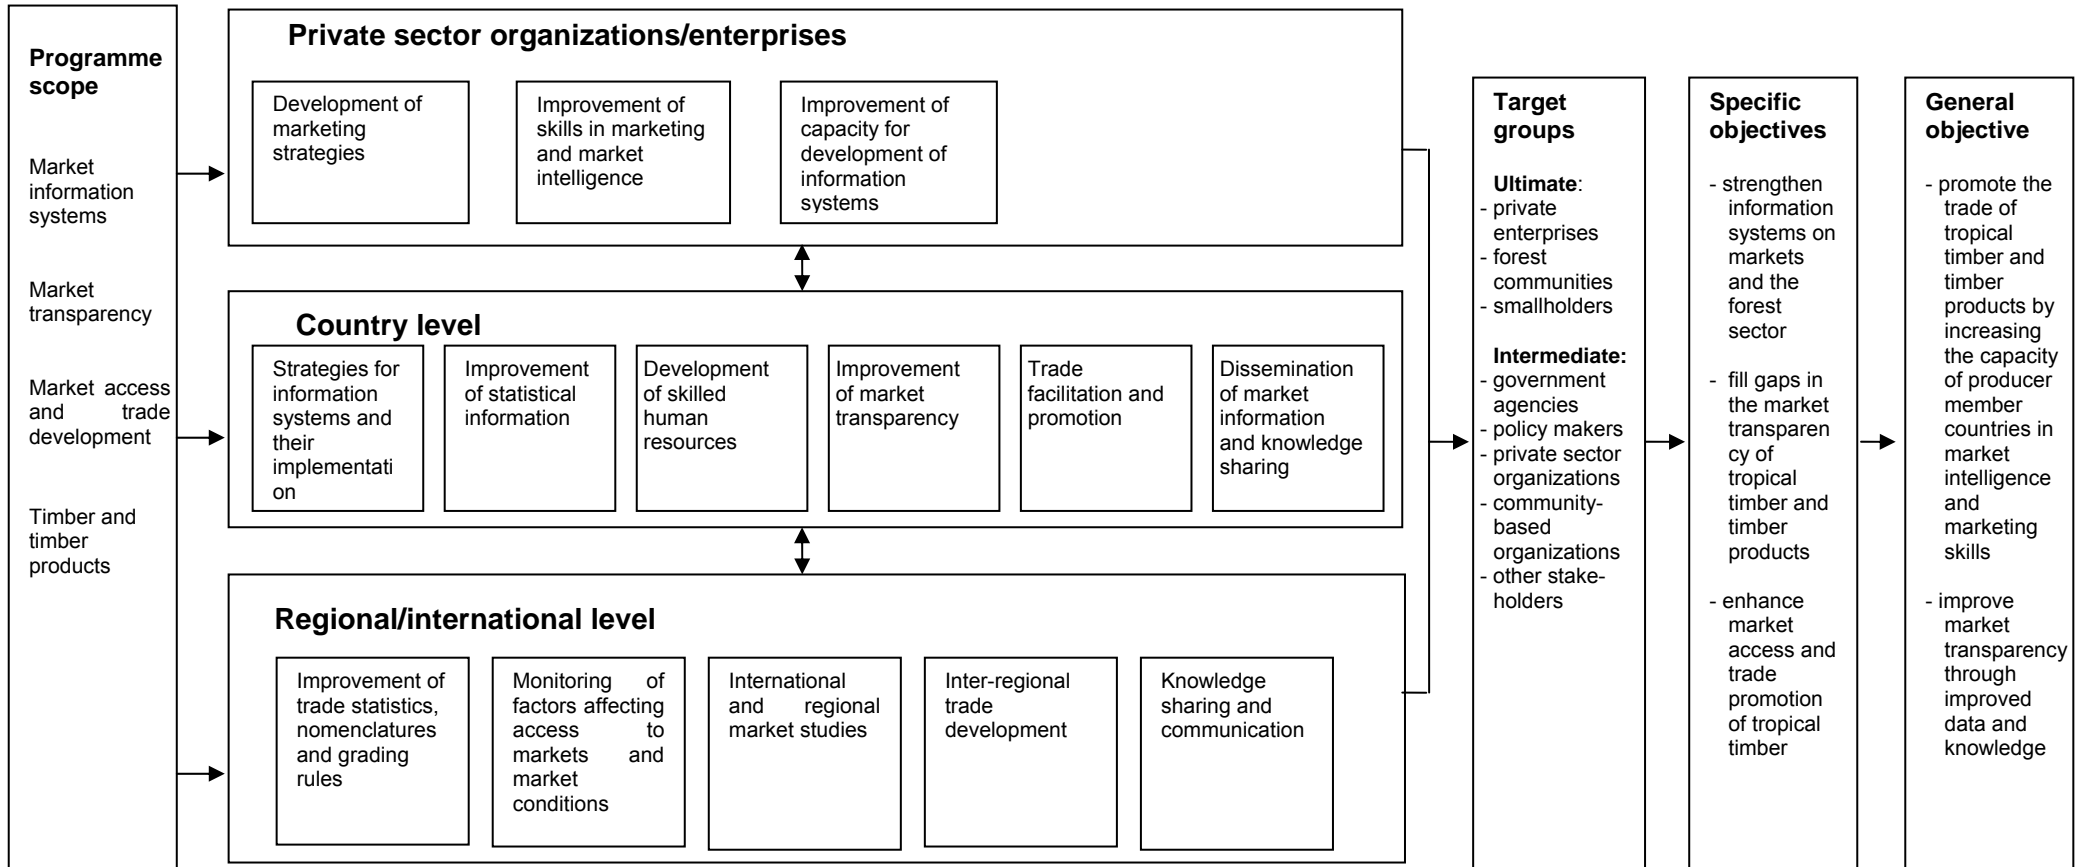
Programme scope

Market information systems

Market transparency

Market access and trade development

Timber and timber products

Private sector organizations/enterprises

Development of marketing strategies

Improvement of skills in marketing and market intelligence

Improvement of capacity for development of information systems

Country level

Strategies for information systems and their implementation

Improvement of statistical information

Development of skilled human resources

Improvement of market transparency

Trade facilitation and promotion

Dissemination of market information and knowledge sharing

Regional/international level

Improvement of trade statistics, nomenclatures and grading rules

Monitoring of factors affecting access to markets and market conditions

International and regional market studies

Inter-regional trade development

Knowledge sharing and communication

Target groups

Ultimate:
- private enterprises
- forest communities
- smallholders

Intermediate:
- government agencies
- policy makers
- private sector organizations
- community-based organizations
- other stakeholders

Specific objectives

- strengthen information systems on markets and the forest sector

- fill gaps in the market transparency of tropical timber and timber products

- enhance market access and trade promotion of tropical timber

General objective

- promote the trade of tropical timber and timber products by increasing the capacity of producer member countries in market intelligence and marketing skills

- improve market transparency through improved data and knowledge